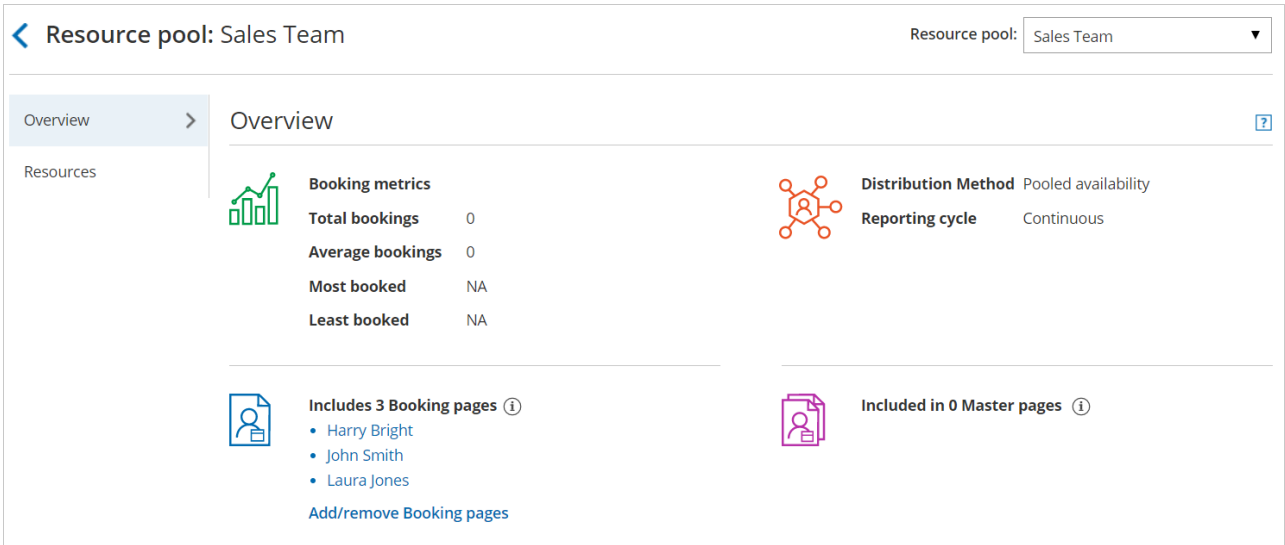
Resource pool: Sales Team

Resource pool: Sales Team

Overview
Resources

Overview

?

Booking metrics
Total bookings 0
Average bookings 0
Most booked NA
Least booked NA

Distribution Method Pooled availability
Reporting cycle Continuous

Includes 3 Booking pages
- Harry Bright
- John Smith
- Laura Jones

Add/remove Booking pages

Included in 0 Master pages